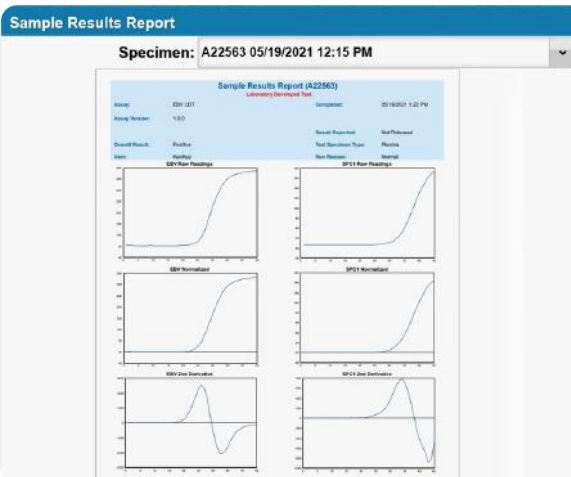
Sample Results Report

Specimen: A22563 05/19/2021 12:15 PM

Sample Results Report (A22563)
Laboratory Developed Test

| | | | |
|---|---|---|---|
| Assay: | EBV LDT | Completed: | 05/19/2021 1:22 PM |
| Assay Version: | 1.0.0 | | |
| | | Result Reported: | Not Released |
| Overall Result: | Positive | Test Specimen Type: | Plasma |
| User: | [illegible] | Run Reason: | Normal |

EBV Raw Readings

SPC1 Raw Readings

EBV Normalized

SPC1 Normalized

EBV 2nd Derivative

SPC1 2nd Derivative